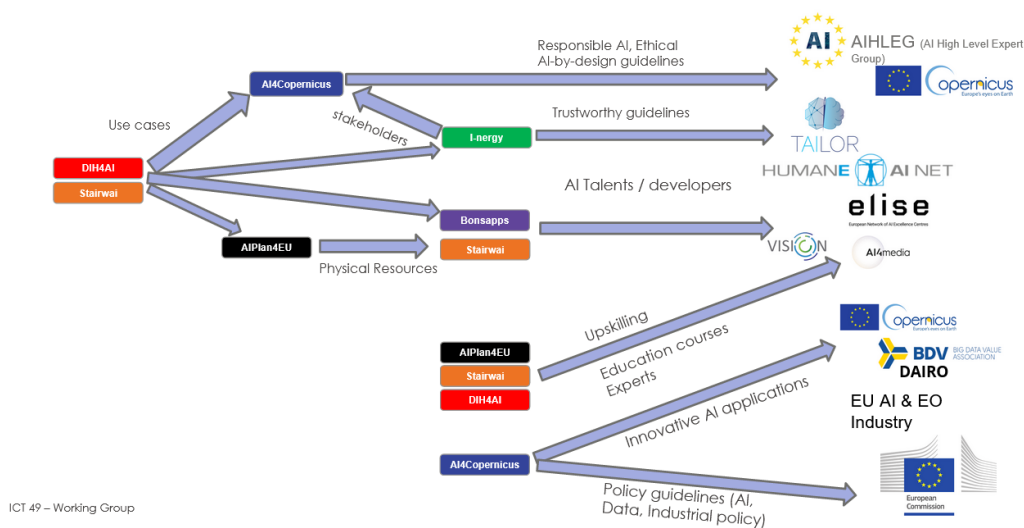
AI4Copernicus

Responsible AI, Ethical AI-by-design guidelines

AI AIHLEG (AI High Level Expert Group)

Copernicus Europe's eyes on Earth

Use cases

stakeholders

I-nergy

Trustworthy guidelines

TAILOR

HUMANE AI NET

DIH4AI

Stairwai

AI Talents / developers

Bonsapps

elise

European Network of AI Excellence Centres

AIPlan4EU

Stairwai

Physical Resources

VISION

AI4media

Upskilling

Education courses

Experts

Copernicus Europe's eyes on Earth

AIPlan4EU

Stairwai

DIH4AI

BDV BIG DATA VALUE ASSOCIATION

DAIRO

Innovative AI applications

EU AI & EO Industry

AI4Copernicus

Policy guidelines (AI, Data, Industrial policy)

European Commission

ICT 49 – Working Group